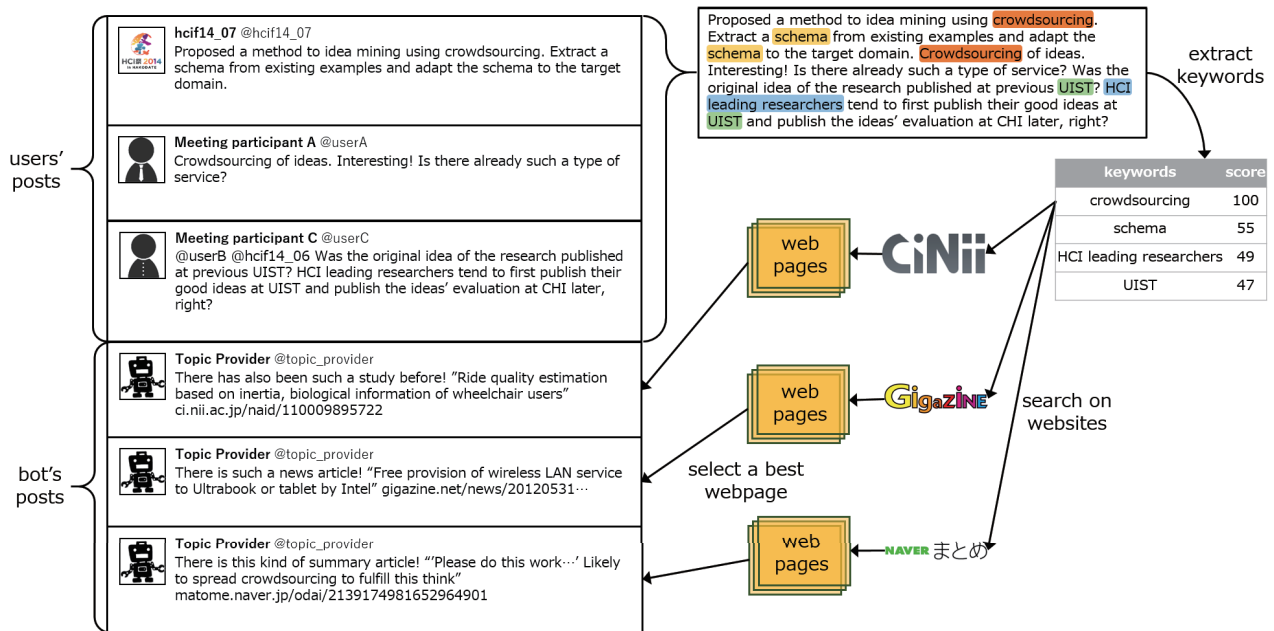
users' posts

HCI 2014 in HAKODATE

hcif14_07 @hcif14_07
Proposed a method to idea mining using crowdsourcing. Extract a schema from existing examples and adapt the schema to the target domain.

Meeting participant A @userA
Crowdsourcing of ideas. Interesting! Is there already such a type of service?

Meeting participant C @userC
@userB @hcif14_06 Was the original idea of the research published at previous UIST? HCI leading researchers tend to first publish their good ideas at UIST and publish the ideas' evaluation at CHI later, right?

bot's posts

Topic Provider @topic_provider
There has also been such a study before! "Ride quality estimation based on inertia, biological information of wheelchair users" ci.nii.ac.jp/naid/110009895722

Topic Provider @topic_provider
There is such a news article! "Free provision of wireless LAN service to Ultrabook or tablet by Intel" gigazine.net/news/20120531···

Topic Provider @topic_provider
There is this kind of summary article! "'Please do this work···' Likely to spread crowdsourcing to fulfill this think" matome.naver.jp/odai/2139174981652964901

Proposed a method to idea mining using crowdsourcing. Extract a schema from existing examples and adapt the schema to the target domain. Crowdsourcing of ideas. Interesting! Is there already such a type of service? Was the original idea of the research published at previous UIST? HCI leading researchers tend to first publish their good ideas at UIST and publish the ideas' evaluation at CHI later, right?

extract keywords

| keywords | score |
|---|---|
| crowdsourcing | 100 |
| schema | 55 |
| HCI leading researchers | 49 |
| UIST | 47 |

web pages

CiNii

web pages

GIGAZINE

search on websites

select a best webpage

web pages

NAVER まとめ